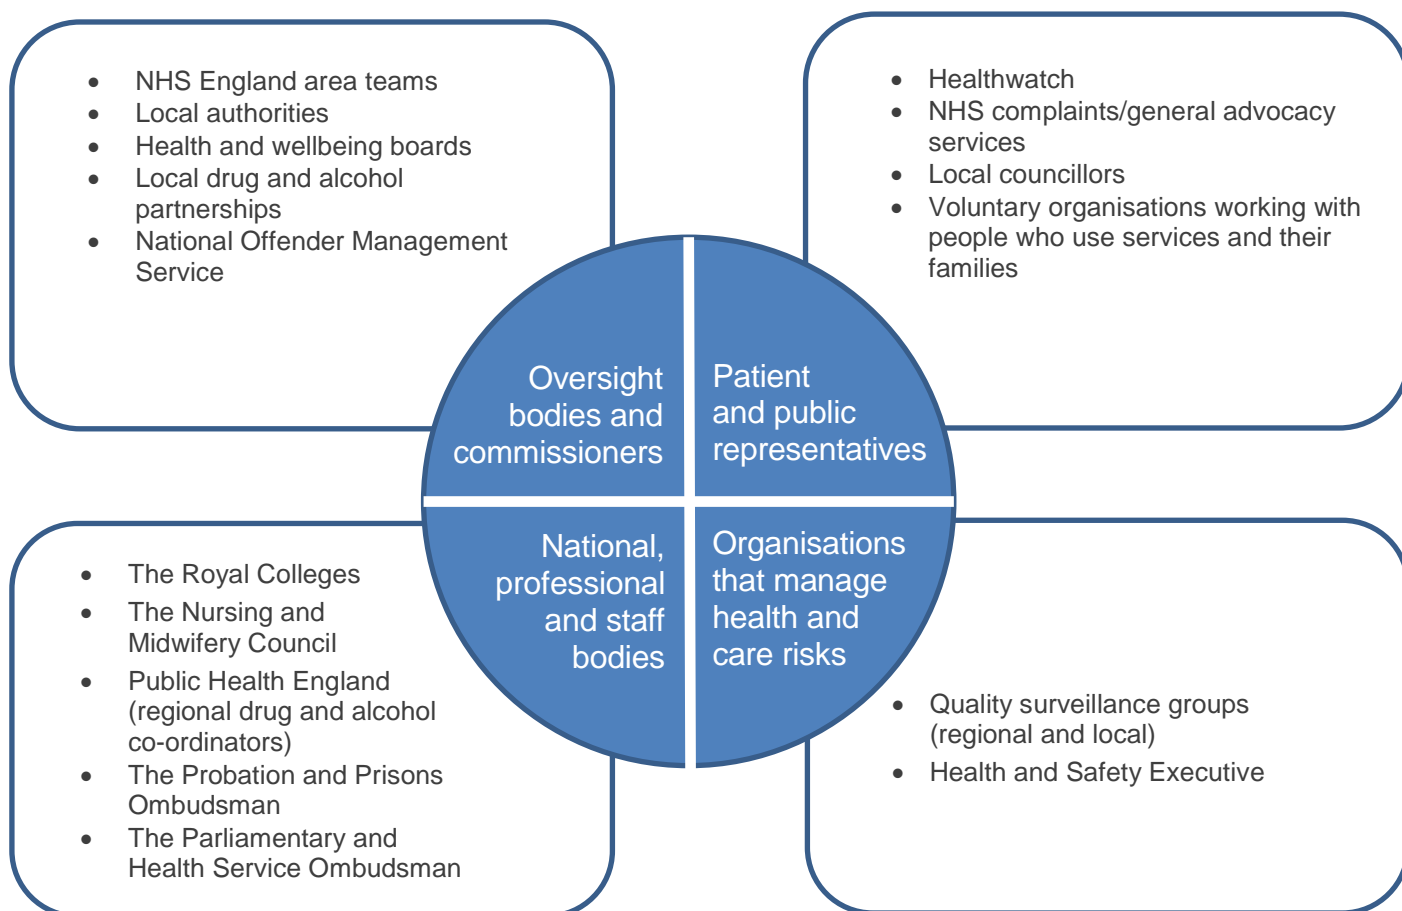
- NHS England area teams
- Local authorities
- Health and wellbeing boards
- Local drug and alcohol partnerships
- National Offender Management Service

- Healthwatch
- NHS complaints/general advocacy services
- Local councillors
- Voluntary organisations working with people who use services and their families

Oversight bodies and commissioners

Patient and public representatives

National, professional and staff bodies

Organisations that manage health and care risks

- The Royal Colleges
- The Nursing and Midwifery Council
- Public Health England (regional drug and alcohol co-ordinators)
- The Probation and Prisons Ombudsman
- The Parliamentary and Health Service Ombudsman

- Quality surveillance groups (regional and local)
- Health and Safety Executive